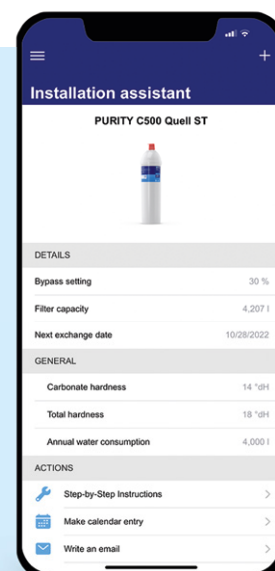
Installation assistant

PURITY C500 Quell ST

DETAILS

Bypass setting 30 %

Filter capacity 4,207 l

Next exchange date 10/28/2022

GENERAL

Carbonate hardness 14 °dH

Total hardness 18 °dH

Annual water consumption 4,000 l

ACTIONS

Step-by-Step Instructions

Make calendar entry

Write an email